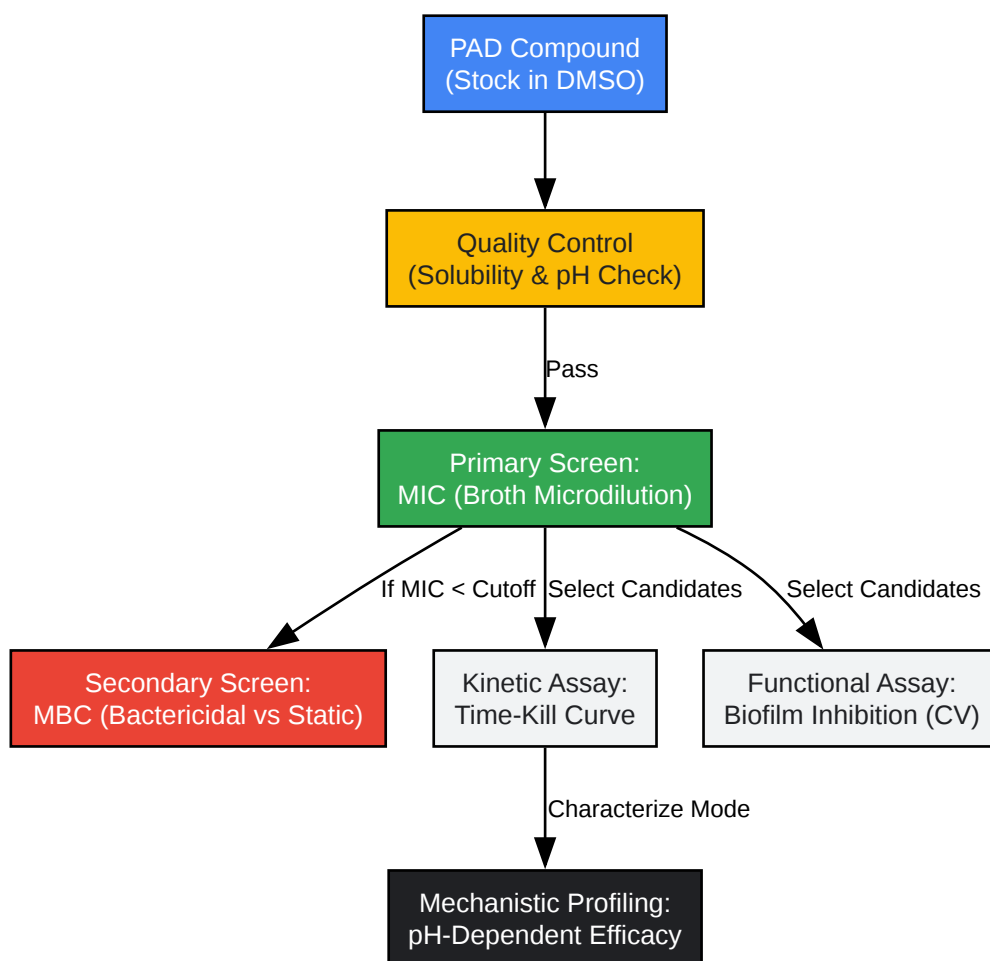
PAD Compound
(Stock in DMSO)

Quality Control
(Solubility & pH Check)

Pass

Primary Screen:
MIC (Broth Microdilution)

If MIC < Cutoff

Select Candidates

Select Candidates

Secondary Screen:
MBC (Bactericidal vs Static)

Kinetic Assay:
Time-Kill Curve

Functional Assay:
Biofilm Inhibition (CV)

Characterize Mode

Mechanistic Profiling:
pH-Dependent Efficacy